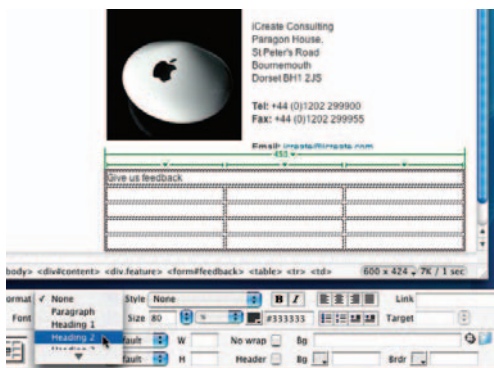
iCreate Consulting
Paragon House,
St Peter's Road
Bournemouth
Dorset BH1 2JS

Tel: +44 (0)1202 299900
Fax: +44 (0)1202 299955

Email: icreate@icreate.com

450

Give us feedback

body> <div#content> <div.feature> <form#feedback> <table> <tr> <td>

600 x 424 7K / 1 sec

ormat ✓ None
Font Paragraph
Heading 1
Heading 2

Style None
Size 80
B I
#333333
Link
Target
W
H
No wrap
Header
Bg
Bg
Brdr